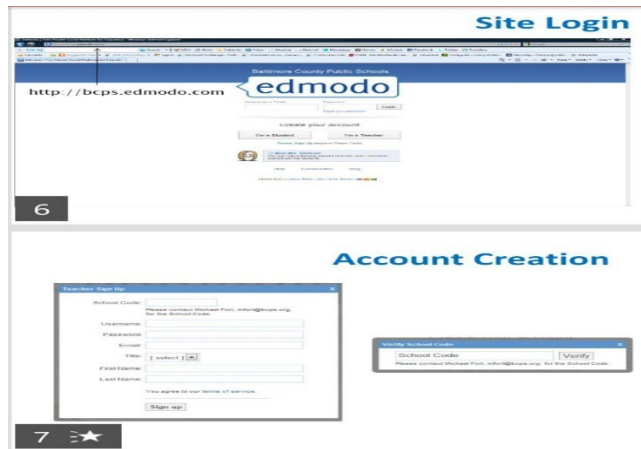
Site Login

Baltimore County Public Schools

http://bcps.edmodo.com

edmodo

Username or Email

Password

Login

Create your account

I'm a Student

I'm a Teacher

6

Account Creation

Teacher Sign Up

School Code:

Please contact Michael Fort, mfort@bcps.org, for the School Code.

Username:

Password:

Email:

Title: [ select ]

First Name:

Last Name:

You agree to our terms of service.

Sign up

Verify School Code

School Code

Verify

Please contact Michael Fort, mfort@bcps.org, for the School Code.

7